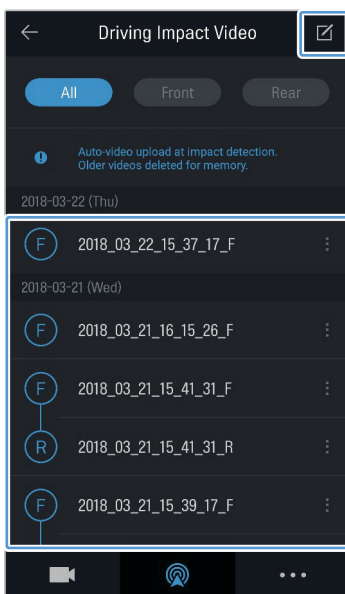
Driving Impact Video

All Front Rear

Auto-video upload at impact detection.
Older videos deleted for memory.

2018-03-22 (Thu)

F 2018_03_22_15_37_17_F

2018-03-21 (Wed)

F 2018_03_21_16_15_26_F

F 2018_03_21_15_41_31_F

R 2018_03_21_15_41_31_R

F 2018_03_21_15_39_17_F